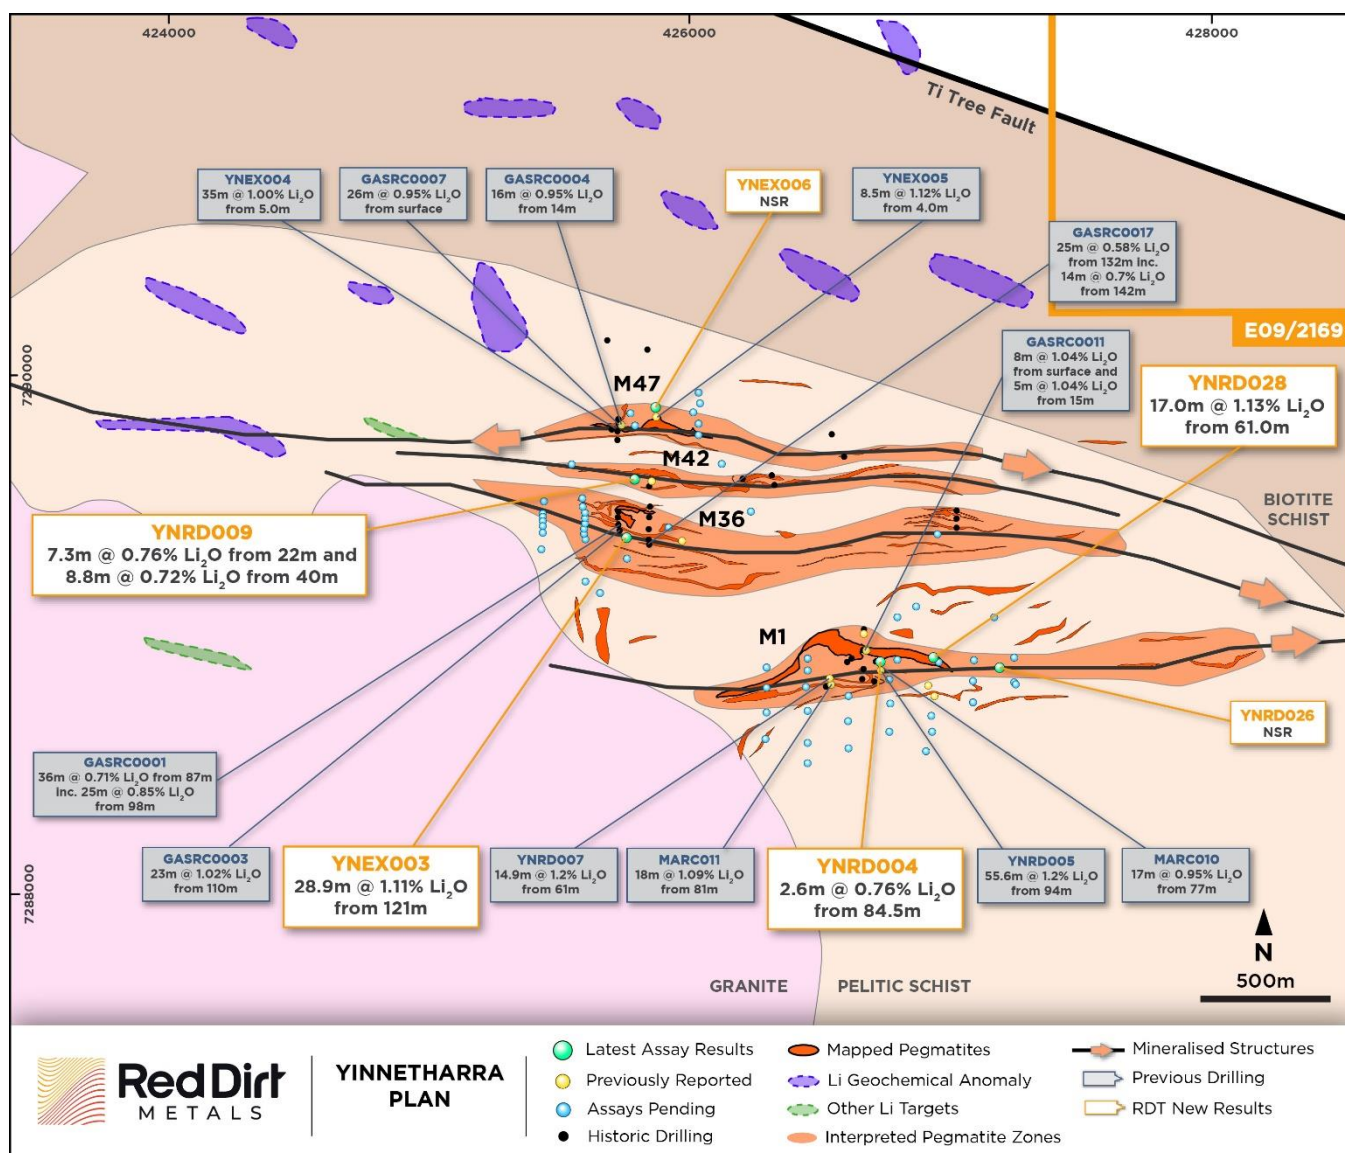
424000
426000
428000

Ti Tree Fault

YNEX004
35m @ 1.00% $Li_2O$
from 5.0m

GASRC0007
26m @ 0.95% $Li_2O$
from surface

GASRC0004
16m @ 0.95% $Li_2O$
from 14m

YNEX006
NSR

YNEX005
8.5m @ 1.12% $Li_2O$
from 4.0m

GASRC0017
25m @ 0.58% $Li_2O$
from 132m Inc.
14m @ 0.7% $Li_2O$
from 142m

E09/2169

GASRC0011
8m @ 1.04% $Li_2O$
from surface and
5m @ 1.04% $Li_2O$
from 15m

YNRD028
17.0m @ 1.13% $Li_2O$
from 61.0m

7290000

M47
M42
M36
M1

BIOTITE
SCHIST

YNRD009
7.3m @ 0.76% $Li_2O$ from 22m and
8.8m @ 0.72% $Li_2O$ from 40m

YNRD026
NSR

GASRC0001
36m @ 0.71% $Li_2O$ from 87m
Inc. 25m @ 0.85% $Li_2O$
from 98m

GASRC0003
23m @ 1.02% $Li_2O$
from 110m

YNEX003
28.9m @ 1.11% $Li_2O$
from 121m

YNRD007
14.9m @ 1.2% $Li_2O$
from 61m

MARC011
18m @ 1.09% $Li_2O$
from 81m

YNRD004
2.6m @ 0.76% $Li_2O$
from 84.5m

YNRD005
55.6m @ 1.2% $Li_2O$
from 94m

MARC010
17m @ 0.95% $Li_2O$
from 77m

7288000

N
500m

GRANITE
PELITIC SCHIST

Red Dirt
METALS

YINNETHARRA
PLAN

Latest Assay Results
Previously Reported
Assays Pending
Historic Drilling
Mapped Pegmatites
Li Geochemical Anomaly
Other Li Targets
Interpreted Pegmatite Zones
Mineralised Structures
Previous Drilling
RDT New Results